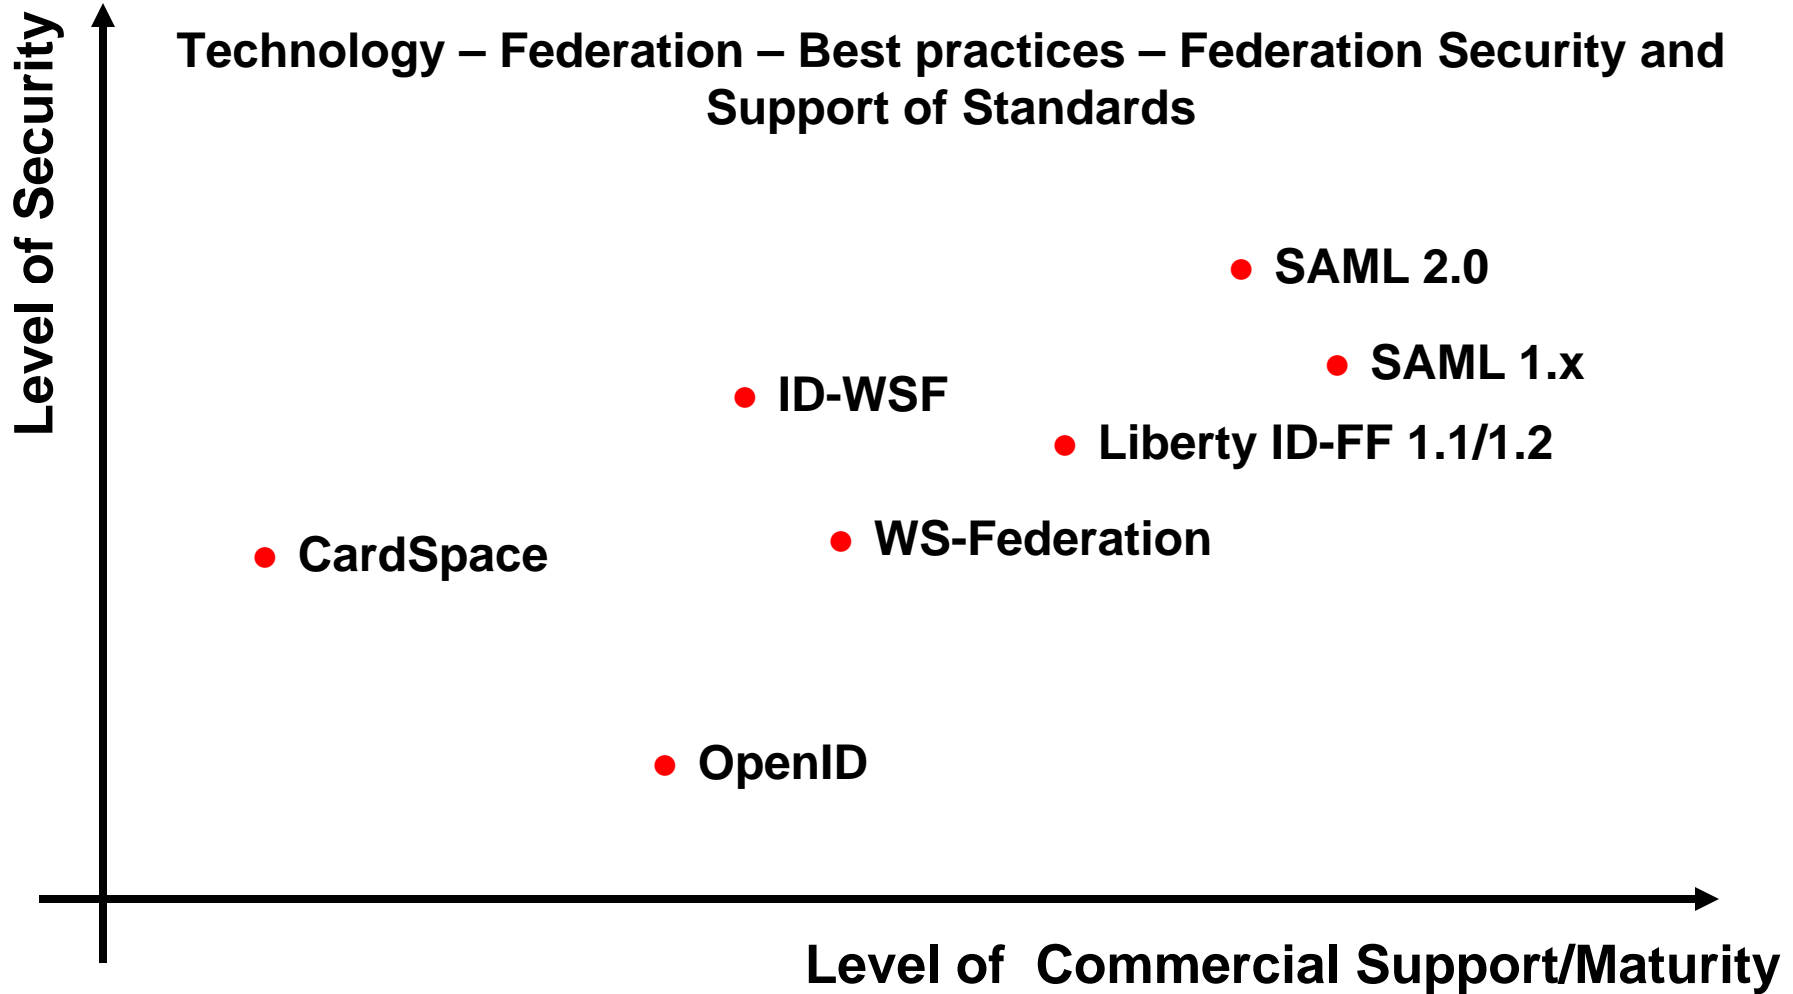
Level of Security

Technology – Federation – Best practices – Federation Security and Support of Standards

SAML 2.0

SAML 1.x

ID-WSF

Liberty ID-FF 1.1/1.2

CardSpace

WS-Federation

OpenID

Level of  Commercial Support/Maturity